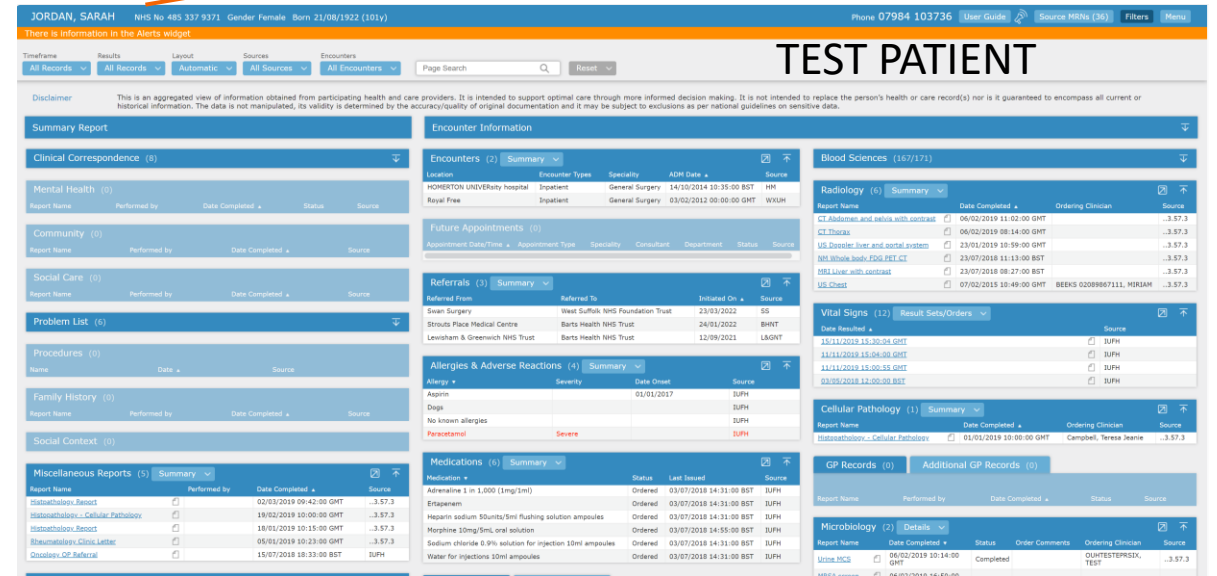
JORDAN, SARAH NHS No 485 337 9371 Gender Female Born 21/08/1922 (101y)

Phone 07984 103736 User Guide Source MRNs (36) Filters Menu

There is information in the Alerts widget

Timeframe All Records Results All Records Layout Automatic Sources All Sources Encounters All Encounters Page Search Reset

TEST PATIENT

Disclaimer This is an aggregated view of information obtained from participating health and care providers. It is intended to support optimal care through more informed decision making. It is not intended to replace the person's health or care record(s) nor is it guaranteed to encompass all current or historical information. The data is not manipulated, its validity is determined by the accuracy/quality of original documentation and it may be subject to exclusions as per national guidelines on sensitive data.

Summary Report

Clinical Correspondence (8)

Mental Health (0)

| Report Name | Performed by | Date Completed | Status | Source |
|---|---|---|---|---|

Community (0)

| Report Name | Performed by | Date Completed | Source |
|---|---|---|---|

Social Care (0)

| Report Name | Performed by | Date Completed | Source |
|---|---|---|---|

Problem List (6)

Procedures (0)

| Name | Date | Source |
|---|---|---|

Family History (0)

| Report Name | Performed by | Date Completed | Source |
|---|---|---|---|

Social Context (0)

Miscellaneous Reports (5) Summary

| Report Name | Performed by | Date Completed | Source |
|---|---|---|---|
| Histopathology Report | | 02/03/2019 09:42:00 GMT | ..3.57.3 |
| Histopathology - Cellular Pathology | | 19/02/2019 10:00:00 GMT | ..3.57.3 |
| Histopathology Report | | 18/01/2019 10:15:00 GMT | ..3.57.3 |
| Rheumatology Clinic Letter | | 05/01/2019 10:23:00 GMT | ..3.57.3 |
| Oncology OP Referral | | 15/07/2018 18:33:00 BST | IUFH |

Encounter Information

Encounters (2) Summary

| Location | Encounter Types | Speciality | ADM Date | Source |
|---|---|---|---|---|
| HOMERTON UNIVERsity hospital | Inpatient | General Surgery | 14/10/2014 10:35:00 BST | HM |
| Royal Free | Inpatient | General Surgery | 03/02/2012 00:00:00 GMT | WXUH |

Future Appointments (0)

| Appointment Date/Time | Appointment Type | Speciality | Consultant | Department | Status | Source |
|---|---|---|---|---|---|---|

Referrals (3) Summary

| Referred From | Referred To | Initiated On | Source |
|---|---|---|---|
| Swan Surgery | West Suffolk NHS Foundation Trust | 23/03/2022 | SS |
| Strouts Place Medical Centre | Barts Health NHS Trust | 24/01/2022 | BHNT |
| Lewisham & Greenwich NHS Trust | Barts Health NHS Trust | 12/09/2021 | L&GNT |

Allergies & Adverse Reactions (4) Summary

| Allergy | Severity | Date Onset | Source |
|---|---|---|---|
| Aspirin | | 01/01/2017 | IUFH |
| Dogs | | | IUFH |
| No known allergies | | | IUFH |
| Paracetamol | Severe | | IUFH |

Medications (6) Summary

| Medication | Status | Last Issued | Source |
|---|---|---|---|
| Adrenaline 1 in 1,000 (1mg/1ml) | Ordered | 03/07/2018 14:31:00 BST | IUFH |
| Ertapenem | Ordered | 03/07/2018 14:31:00 BST | IUFH |
| Heparin sodium 50units/5ml flushing solution ampoules | Ordered | 03/07/2018 14:31:00 BST | IUFH |
| Morphine 10mg/5mL oral solution | Ordered | 03/07/2018 14:55:00 BST | IUFH |
| Sodium chloride 0.9% solution for injection 10ml ampoules | Ordered | 03/07/2018 14:31:00 BST | IUFH |
| Water for injections 10ml ampoules | Ordered | 03/07/2018 14:31:00 BST | IUFH |

Blood Sciences (167/171)

Radiology (6) Summary

| Report Name | Date Completed | Ordering Clinician | Source |
|---|---|---|---|
| CT Abdomen and pelvis with contrast | 06/02/2019 11:02:00 GMT | | ..3.57.3 |
| CT Thorax | 06/02/2019 08:14:00 GMT | | ..3.57.3 |
| US Doppler liver and portal system | 23/01/2019 10:59:00 GMT | | ..3.57.3 |
| NM Whole body FDG PET CT | 23/07/2018 11:13:00 BST | | ..3.57.3 |
| MRI Liver with contrast | 23/07/2018 08:27:00 BST | | ..3.57.3 |
| US Chest | 07/02/2015 10:49:00 GMT | BEEKS 02089867111, MIRIAM | ..3.57.3 |

Vital Signs (4) Result Sets/Orders

| Date Resulted | Source |
|---|---|
| 15/11/2019 15:30:04 GMT | IUFH |
| 11/11/2019 15:04:00 GMT | IUFH |
| 11/11/2019 15:00:55 GMT | IUFH |
| 03/05/2018 12:00:00 BST | IUFH |

Cellular Pathology (1) Summary

| Report Name | Date Completed | Ordering Clinician | Source |
|---|---|---|---|
| Histopathology - Cellular Pathology | 01/01/2019 10:00:00 GMT | Campbell, Teresa Jeanie | ..3.57.3 |

GP Records (0) Additional GP Records (0)

| Report Name | Performed by | Date Completed | Status | Source |
|---|---|---|---|---|

Microbiology (2) Details

| Report Name | Date Completed | Status | Order Comments | Ordering Clinician | Source |
|---|---|---|---|---|---|
| Urine MCS | 06/02/2019 10:14:00 GMT | Completed | | OUHTESTEPRSIX, TEST | ..3.57.3 |
| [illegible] | 06/02/2019 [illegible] | | | | |